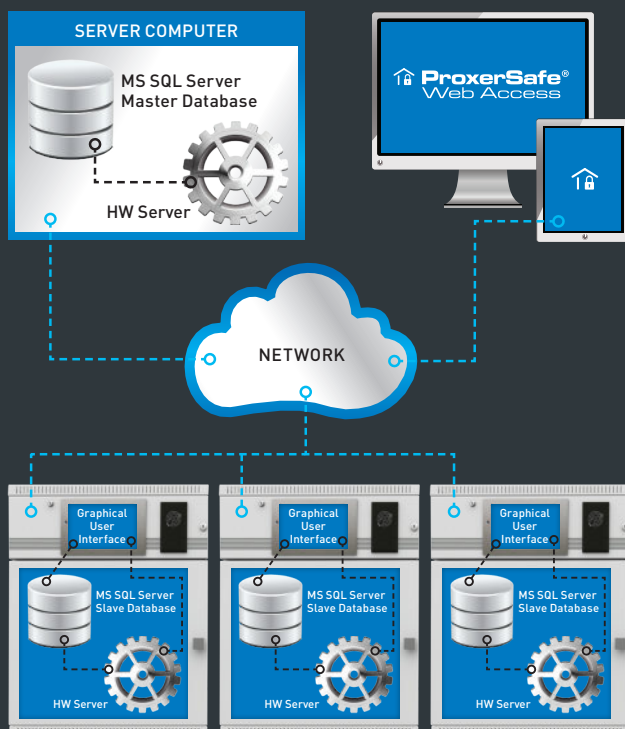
SERVER COMPUTER

MS SQL Server Master Database

HW Server

ProxerSafe® Web Access

NETWORK

Graphical User Interface

MS SQL Server Slave Database

HW Server

Graphical User Interface

MS SQL Server Slave Database

HW Server

Graphical User Interface

MS SQL Server Slave Database

HW Server